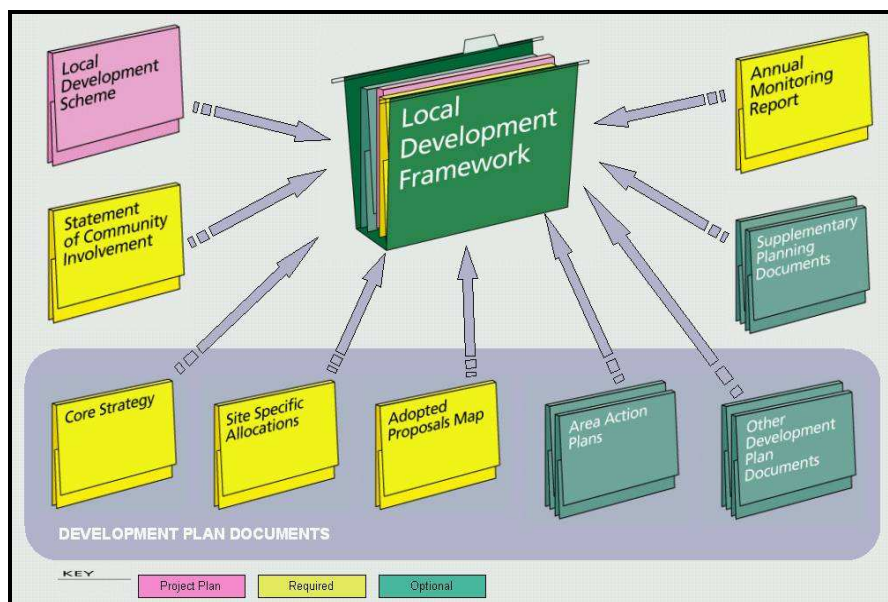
Local Development Scheme

Annual Monitoring Report

Local Development Framework

Statement of Community Involvement

Supplementary Planning Documents

Core Strategy

Site Specific Allocations

Adopted Proposals Map

Area Action Plans

Other Development Plan Documents

DEVELOPMENT PLAN DOCUMENTS

KEY

Project Plan

Required

Optional